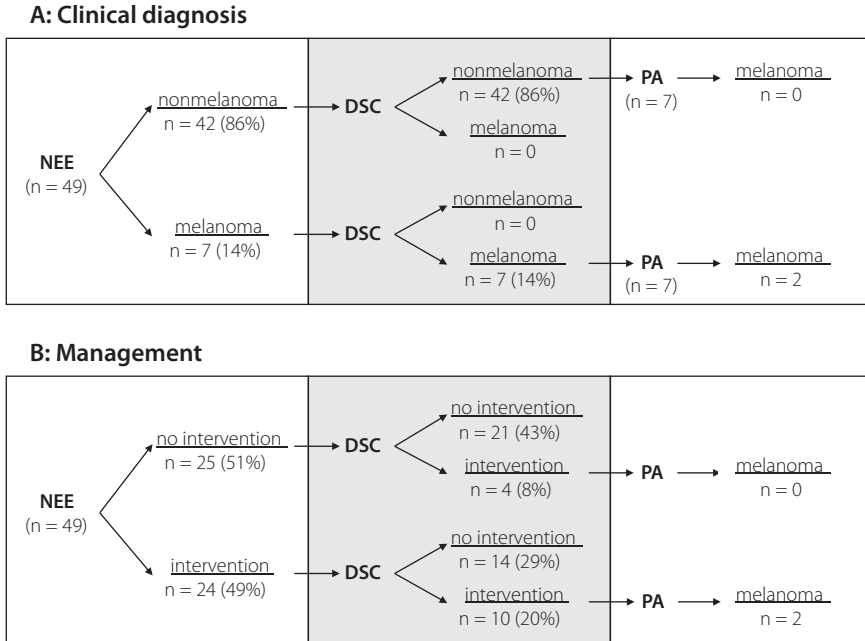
A: Clinical diagnosis

NEE
(n = 49)

nonmelanoma
n = 42 (86%)

DSC

nonmelanoma
n = 42 (86%)

PA
(n = 7)

melanoma
n = 0

melanoma
n = 0

melanoma
n = 7 (14%)

DSC

nonmelanoma
n = 0

melanoma
n = 7 (14%)

PA
(n = 7)

melanoma
n = 2

B: Management

NEE
(n = 49)

no intervention
n = 25 (51%)

DSC

no intervention
n = 21 (43%)

intervention
n = 4 (8%)

PA

melanoma
n = 0

intervention
n = 24 (49%)

DSC

no intervention
n = 14 (29%)

intervention
n = 10 (20%)

PA

melanoma
n = 2